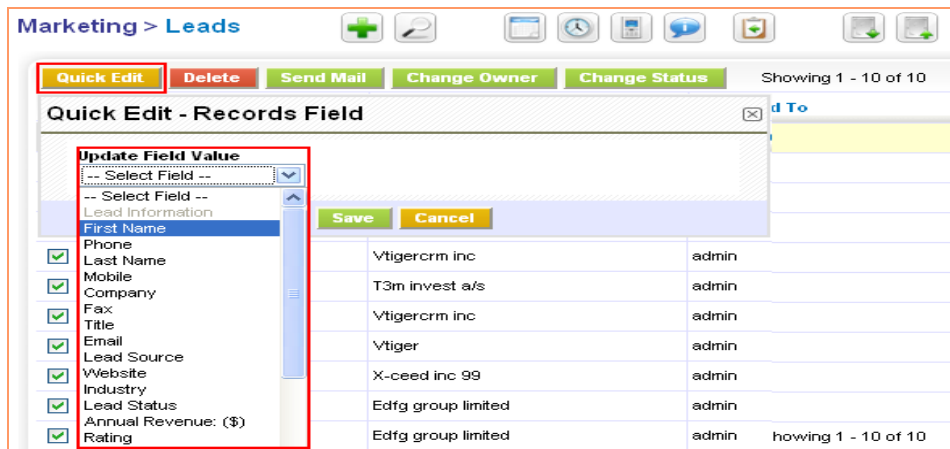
Marketing > Leads

Quick Edit Delete Send Mail Change Owner Change Status Showing 1 - 10 of 10

Quick Edit - Records Field

d To

Update Field Value

-- Select Field --

-- Select Field --
Lead Information
First Name
Phone
Last Name
Mobile
Company
Fax
Title
Email
Lead Source
Website
Industry
Lead Status
Annual Revenue: ($)
Rating

Save Cancel

| Vtigercrm inc | admin |
|---|---|
| T3m invest a/s | admin |
| Vtigercrm inc | admin |
| Vtiger | admin |
| X-ceed inc 99 | admin |
| Edfg group limited | admin |
| Edfg group limited | admin |

howing 1 - 10 of 10